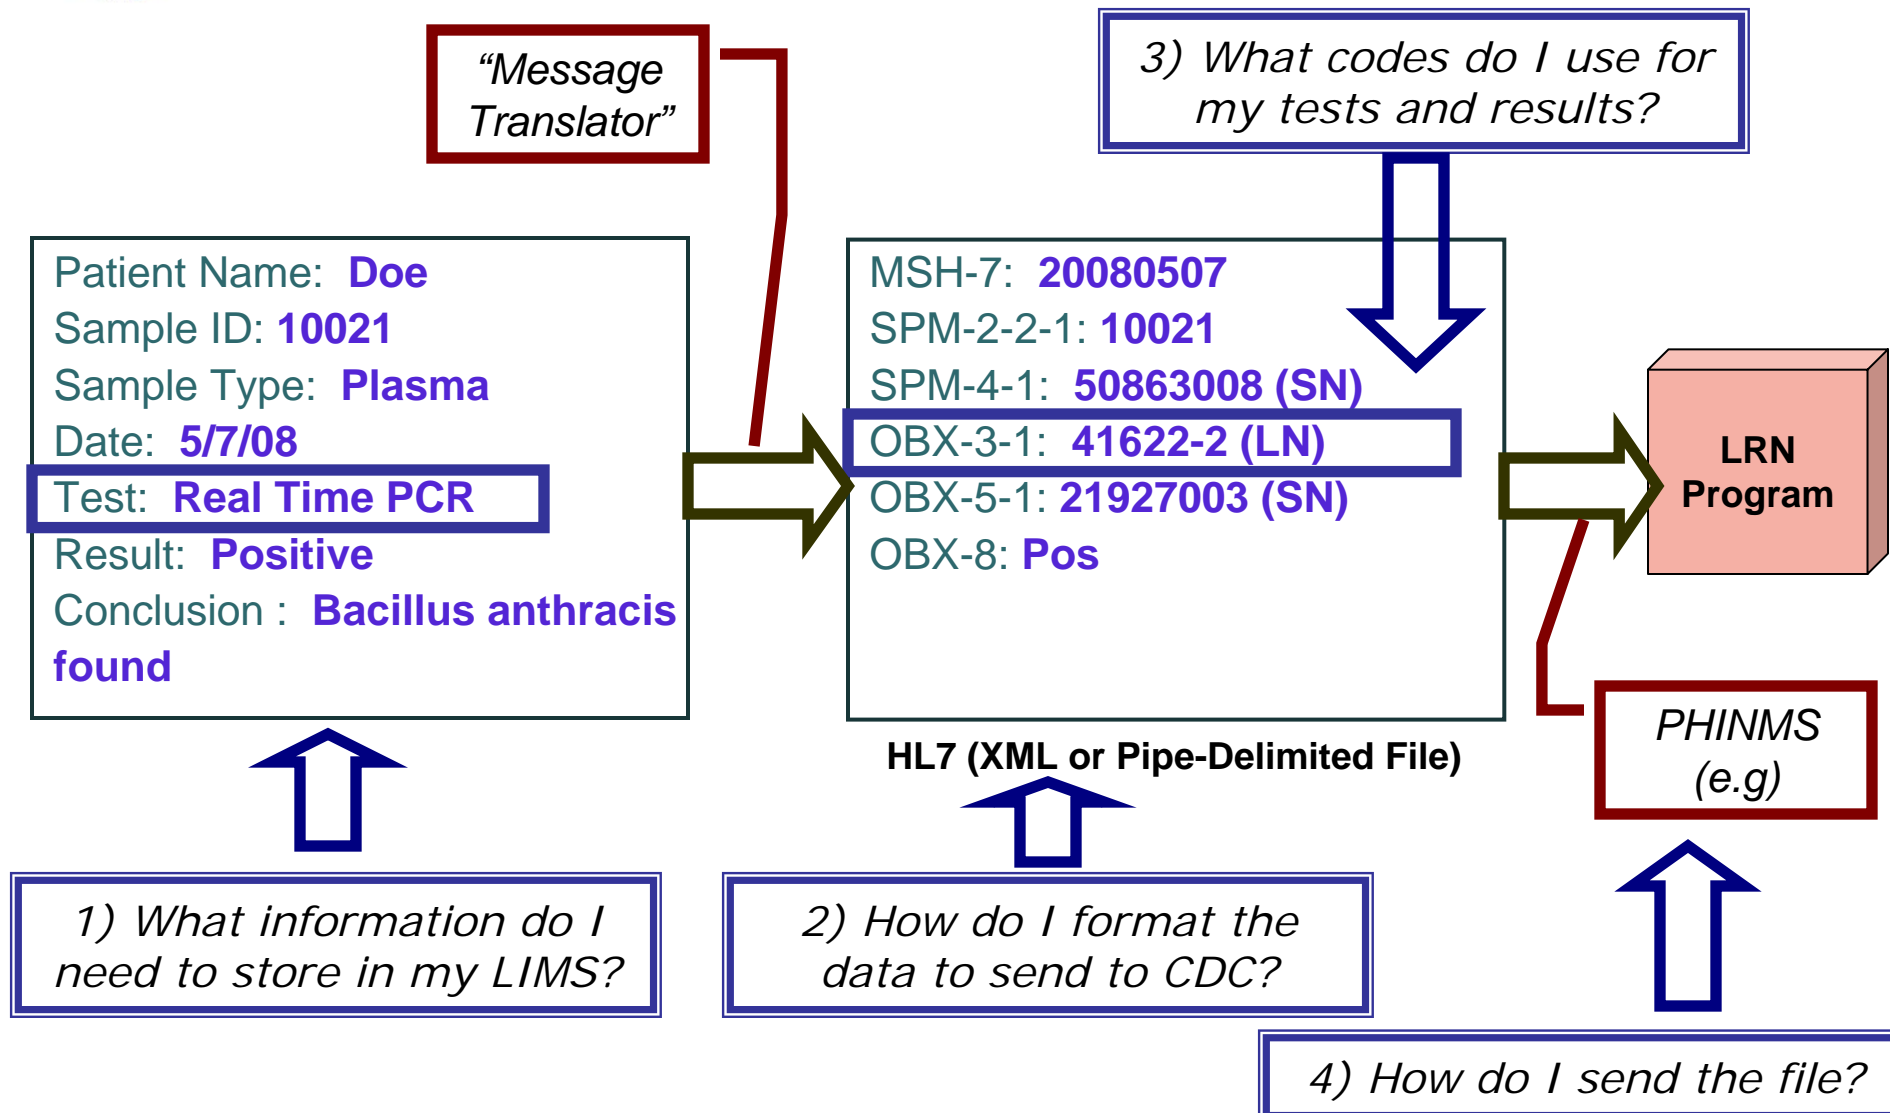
"Message Translator"

3) What codes do I use for my tests and results?

Patient Name: Doe
Sample ID: 10021
Sample Type: Plasma
Date: 5/7/08
Test: Real Time PCR
Result: Positive
Conclusion : Bacillus anthracis found

MSH-7: 20080507
SPM-2-2-1: 10021
SPM-4-1: 50863008 (SN)
OBX-3-1: 41622-2 (LN)
OBX-5-1: 21927003 (SN)
OBX-8: Pos

LRN Program

HL7 (XML or Pipe-Delimited File)

PHINMS (e.g)

1) What information do I need to store in my LIMS?

2) How do I format the data to send to CDC?

4) How do I send the file?